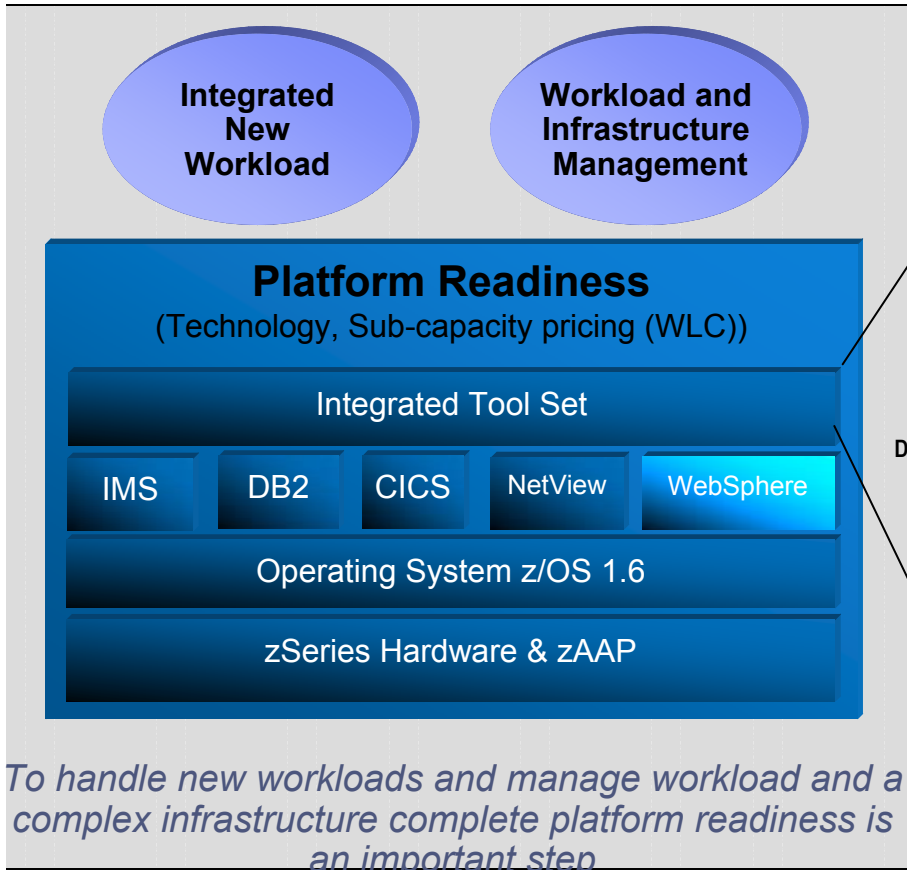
Integrated New Workload

Workload and Infrastructure Management

Platform Readiness
(Technology, Sub-capacity pricing (WLC))

Integrated Tool Set

IMS
DB2
CICS
NetView
WebSphere

Operating System z/OS 1.6

zSeries Hardware & zAAP

D

To handle new workloads and manage workload and a complex infrastructure complete platform readiness is an important step